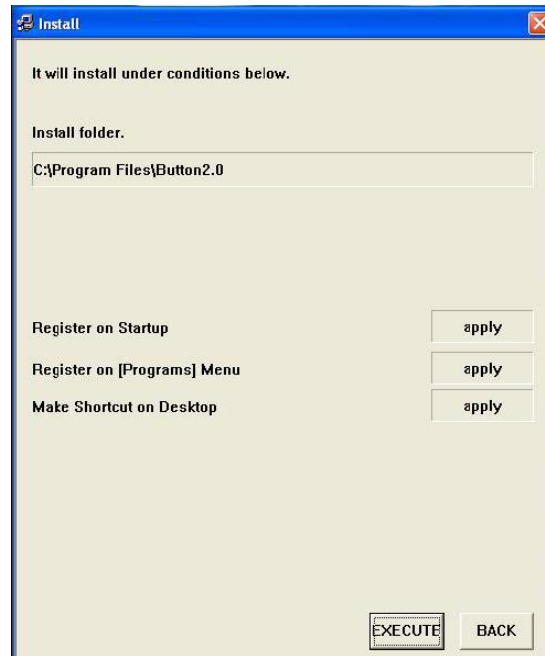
Install

It will install under conditions below.

Install folder.

C:\Program Files\Button2.0

Register on Startup apply

Register on [Programs] Menu apply

Make Shortcut on Desktop apply

EXECUTE BACK